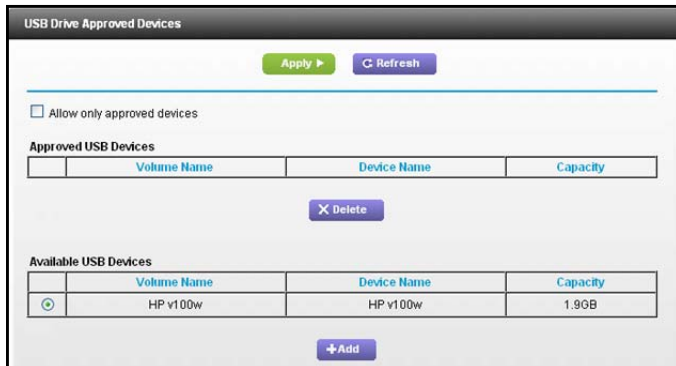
USB Drive Approved Devices

Apply ▶ C Refresh

Allow only approved devices

Approved USB Devices

| | Volume Name | Device Name | Capacity |
|---|---|---|---|

X Delete

Available USB Devices

| | Volume Name | Device Name | Capacity |
|---|---|---|---|
| ⊙ | HP v100w | HP v100w | 1.9GB |

+Add